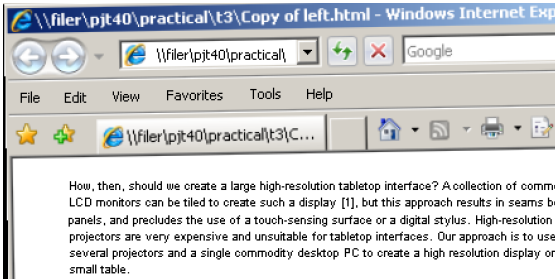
\\filer\pjt40\practical\t3\Copy of left.html - Windows Internet Exp

\\filer\pjt40\practical\

Google

File Edit View Favorites Tools Help

\\filer\pjt40\practical\t3\C...

How, then, should we create a large high-resolution tabletop interface? A collection of comm LCD monitors can be tiled to create such a display [1], but this approach results in seams b panels, and precludes the use of a touch-sensing surface or a digital stylus. High-resolution projectors are very expensive and unsuitable for tabletop interfaces. Our approach is to use several projectors and a single commodity desktop PC to create a high resolution display or small table.